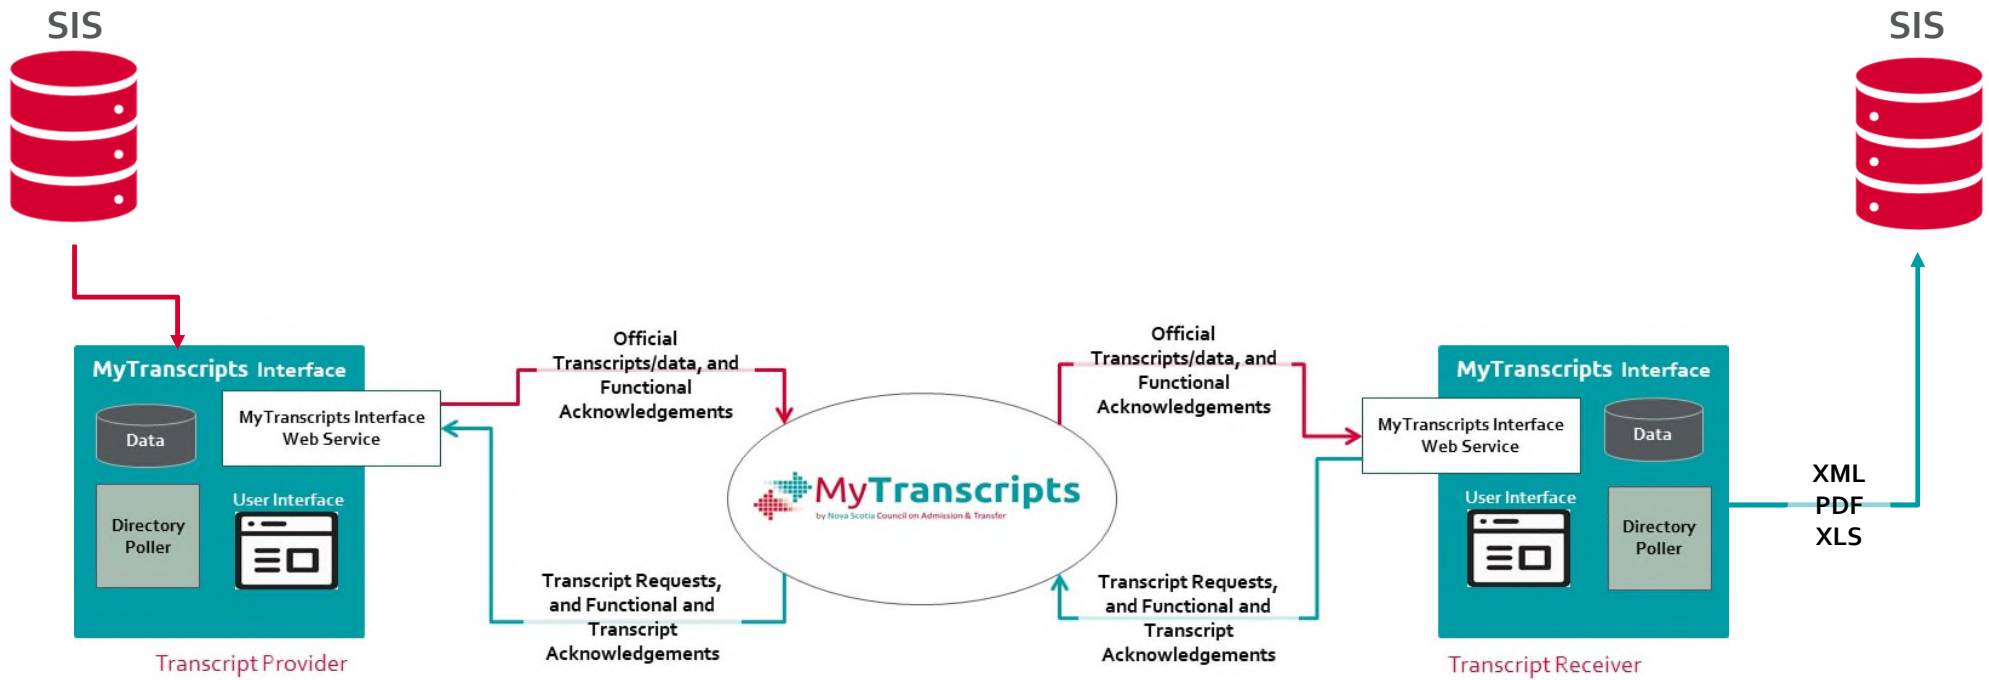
SIS

SIS

MyTranscripts Interface

Data

MyTranscripts Interface Web Service

Directory Poller

User Interface

Transcript Provider

Official Transcripts/data, and Functional Acknowledgements

Transcript Requests, and Functional and Transcript Acknowledgements

MyTranscripts

by Nova Scotia Council on Admission & Transfer

Official Transcripts/data, and Functional Acknowledgements

Transcript Requests, and Functional and Transcript Acknowledgements

MyTranscripts Interface

MyTranscripts Interface Web Service

Data

User Interface

Directory Poller

Transcript Receiver

XML
PDF
XLS